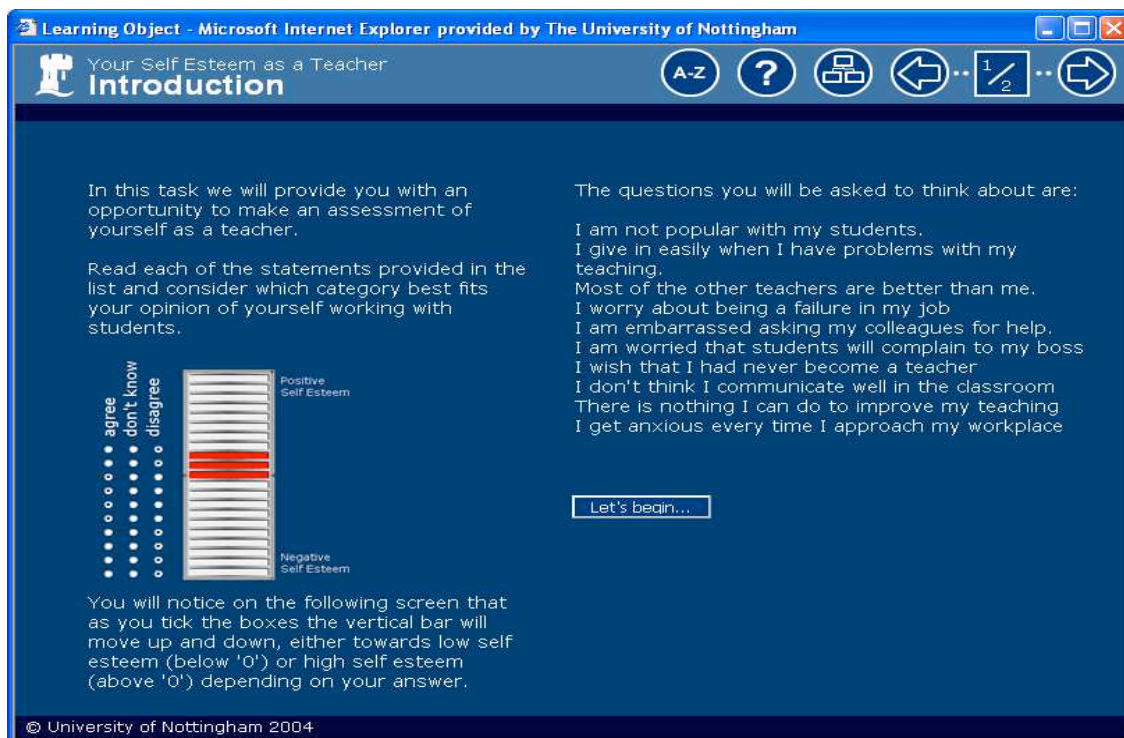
Learning Object - Microsoft Internet Explorer provided by The University of Nottingham

Your Self Esteem as a Teacher
Introduction

A-Z ? $\frac{1}{2}$

In this task we will provide you with an opportunity to make an assessment of yourself as a teacher.

Read each of the statements provided in the list and consider which category best fits your opinion of yourself working with students.

agree don't know disagree

Positive Self Esteem

Negative Self Esteem

You will notice on the following screen that as you tick the boxes the vertical bar will move up and down, either towards low self esteem (below '0') or high self esteem (above '0') depending on your answer.

The questions you will be asked to think about are:

I am not popular with my students.
I give in easily when I have problems with my teaching.
Most of the other teachers are better than me.
I worry about being a failure in my job
I am embarrassed asking my colleagues for help.
I am worried that students will complain to my boss
I wish that I had never become a teacher
I don't think I communicate well in the classroom
There is nothing I can do to improve my teaching
I get anxious every time I approach my workplace

Let's begin...

© University of Nottingham 2004